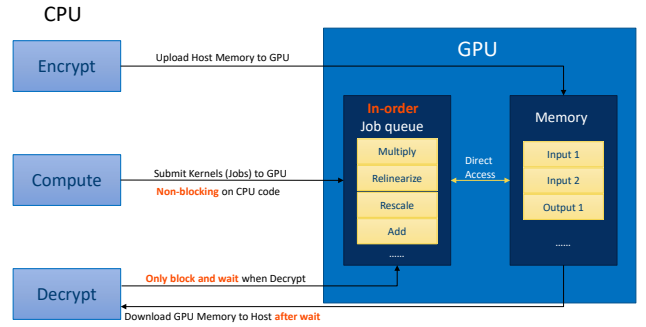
CPU

Encrypt

Upload Host Memory to GPU

GPU

In-order
Job queue

Multiply
Relinearize
Rescale
Add
......

Direct Access

Memory

Input 1
Input 2
Output 1
......

Compute

Submit Kernels (Jobs) to GPU
Non-blocking on CPU code

Decrypt

Only block and wait when Decrypt

Download GPU Memory to Host after wait